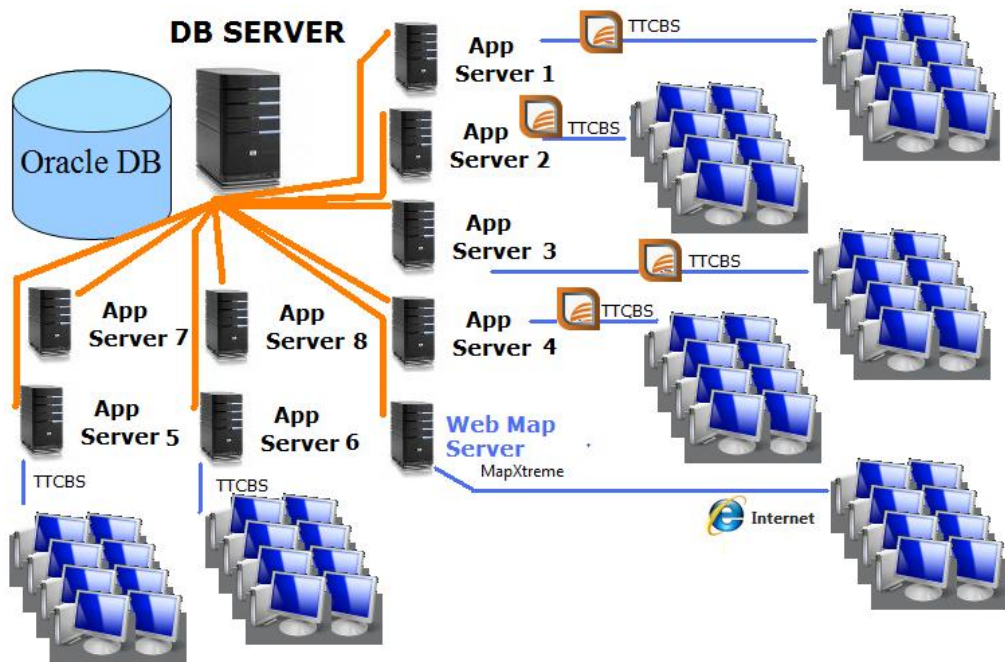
DB SERVER

Oracle DB

App Server 1

TTCBS

App Server 2

TTCBS

App Server 3

TTCBS

App Server 4

TTCBS

App Server 7

App Server 8

App Server 5

App Server 6

Web Map Server

MapXtreme

TTCBS

TTCBS

Internet